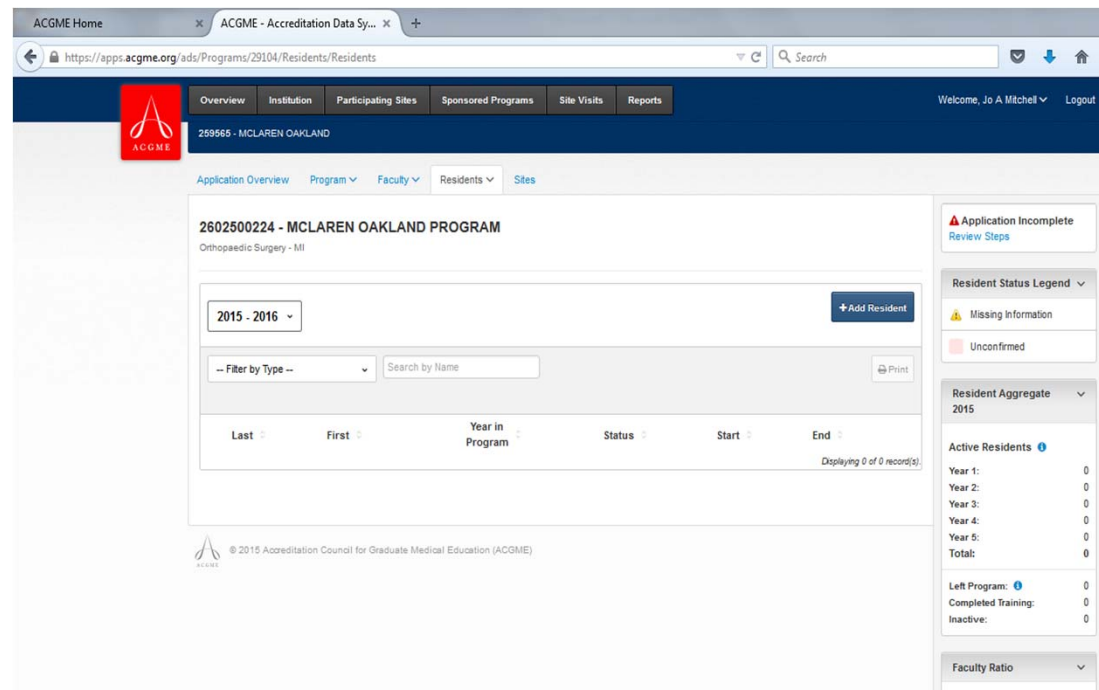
ACGME Home
ACGME - Accreditation Data Sy...
https://apps.acgme.org/ads/Programs/29104/Residents/Residents
Search

ACGME
Overview
Institution
Participating Sites
Sponsored Programs
Site Visits
Reports
Welcome, Jo A Mitchell
Logout
259565 - MCLAREN OAKLAND

Application Overview
Program
Faculty
Residents
Sites

2602500224 - MCLAREN OAKLAND PROGRAM
Orthopaedic Surgery - MI

2015 - 2016
+Add Resident
-- Filter by Type --
Search by Name
Print

| Last | First | Year in Program | Status | Start | End |
|---|---|---|---|---|---|

Displaying 0 of 0 record(s).

© 2015 Accreditation Council for Graduate Medical Education (ACGME)

Application Incomplete
Review Steps

Resident Status Legend
Missing Information
Unconfirmed

Resident Aggregate 2015

Active Residents
Year 1: 0
Year 2: 0
Year 3: 0
Year 4: 0
Year 5: 0
Total: 0

Left Program: 0
Completed Training: 0
Inactive: 0

Faculty Ratio